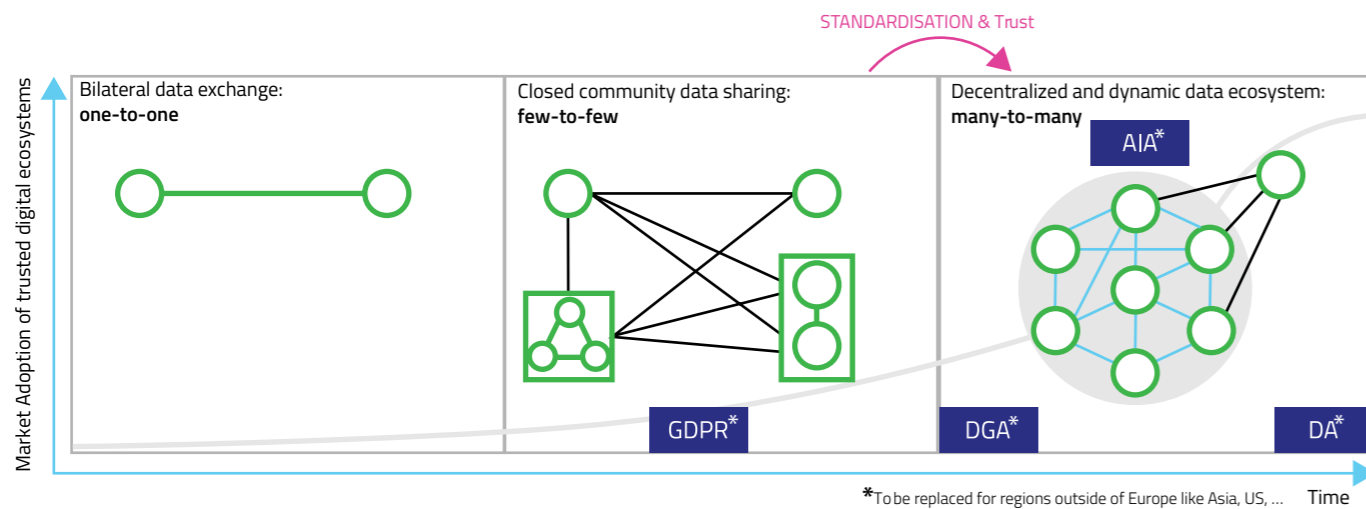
STANDARDISATION & Trust

Market Adoption of trusted digital ecosystems

Bilateral data exchange:
**one-to-one**

Closed community data sharing:
**few-to-few**

Decentralized and dynamic data ecosystem:
**many-to-many**

AIA*

GDPR*

DGA*

DA*

*To be replaced for regions outside of Europe like Asia, US, ...

Time